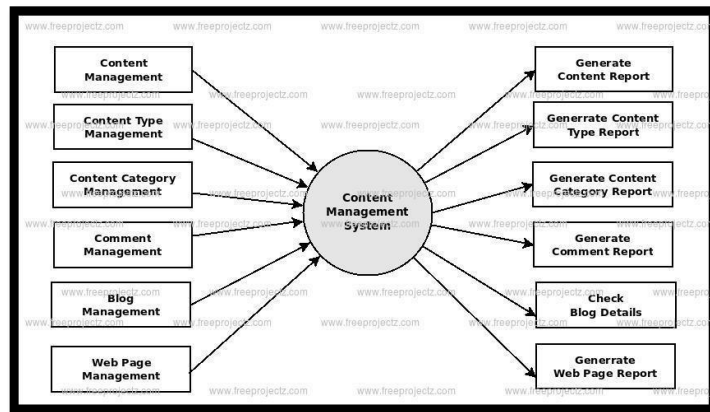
www.freeprojectz.com www.freeprojectz.com www.freeprojectz.com www.freeprojectz.com www.freeprojectz.com

Content Management

Content Type Management

Content Category Management

Comment Management

Blog Management

Web Page Management

Content Management System

Generate Content Report

Generrate Content Type Report

Generate Content Category Report

Generate Comment Report

Check Blog Details

Generrate Web Page Report

www.freeprojectz.com www.freeprojectz.com www.freeprojectz.com www.freeprojectz.com